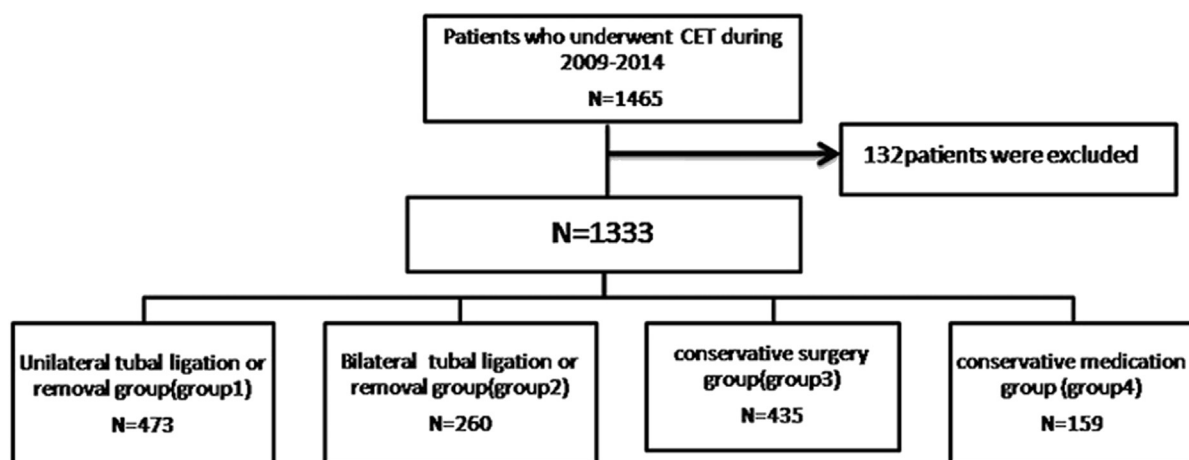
Patients who underwent CET during 2009-2014

N=1465

132patients were excluded

N=1333

Unilateral tubal ligation or removal group(group1)

N=473

Bilateral tubal ligation or removal group(group2)

N=260

conservative surgery group(group3)

N=435

conservative medication group (group4)

N=159